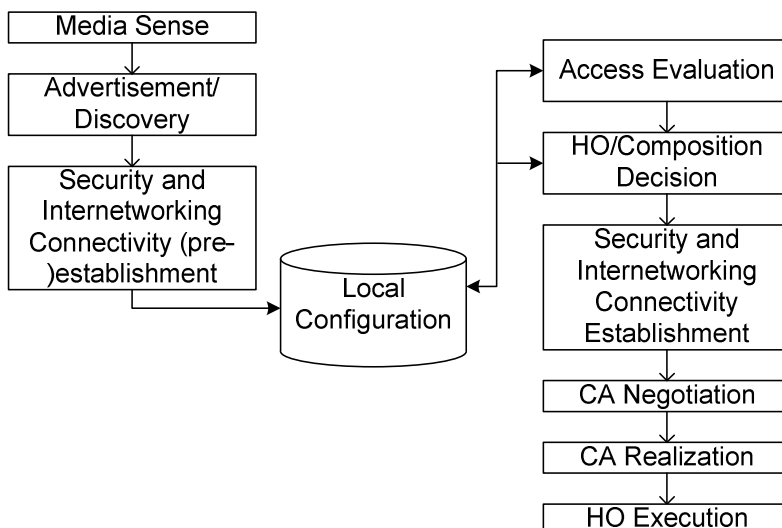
Media Sense

Advertisement/ Discovery

Security and Internetworking Connectivity (pre-)establishment

Local Configuration

Access Evaluation

HO/Composition Decision

Security and Internetworking Connectivity Establishment

CA Negotiation

CA Realization

HO Execution